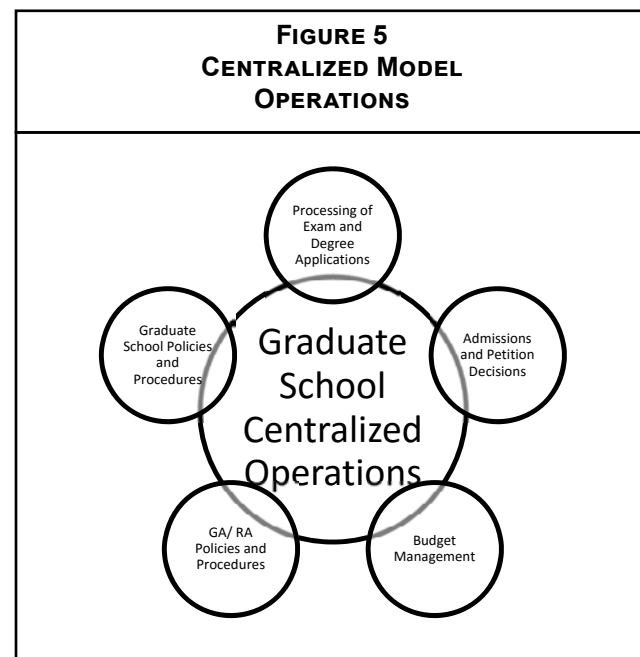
FIGURE 5
CENTRALIZED MODEL
OPERATIONS

Processing of Exam and Degree Applications

Graduate School Policies and Procedures

Graduate School Centralized Operations

Admissions and Petition Decisions

GA/ RA Policies and Procedures

Budget Management